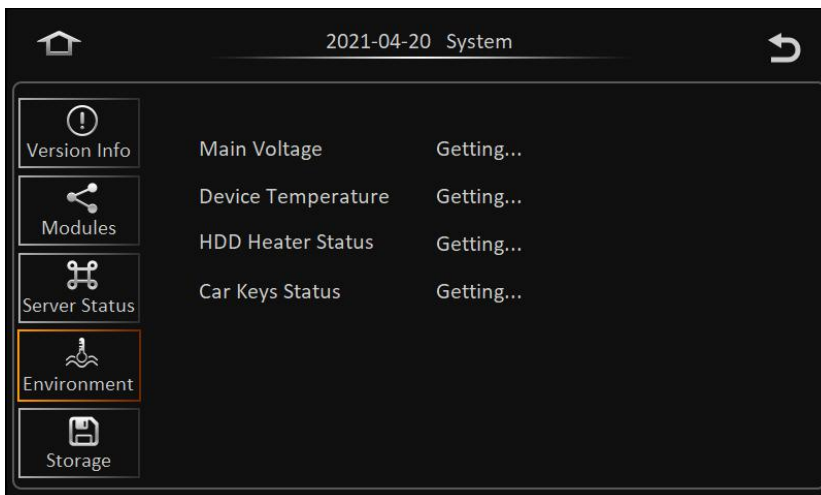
2021-04-20 System

Version Info

Modules

Server Status

Environment

Storage

| | |
|---|---|
| Main Voltage | Getting... |
| Device Temperature | Getting... |
| HDD Heater Status | Getting... |
| Car Keys Status | Getting... |